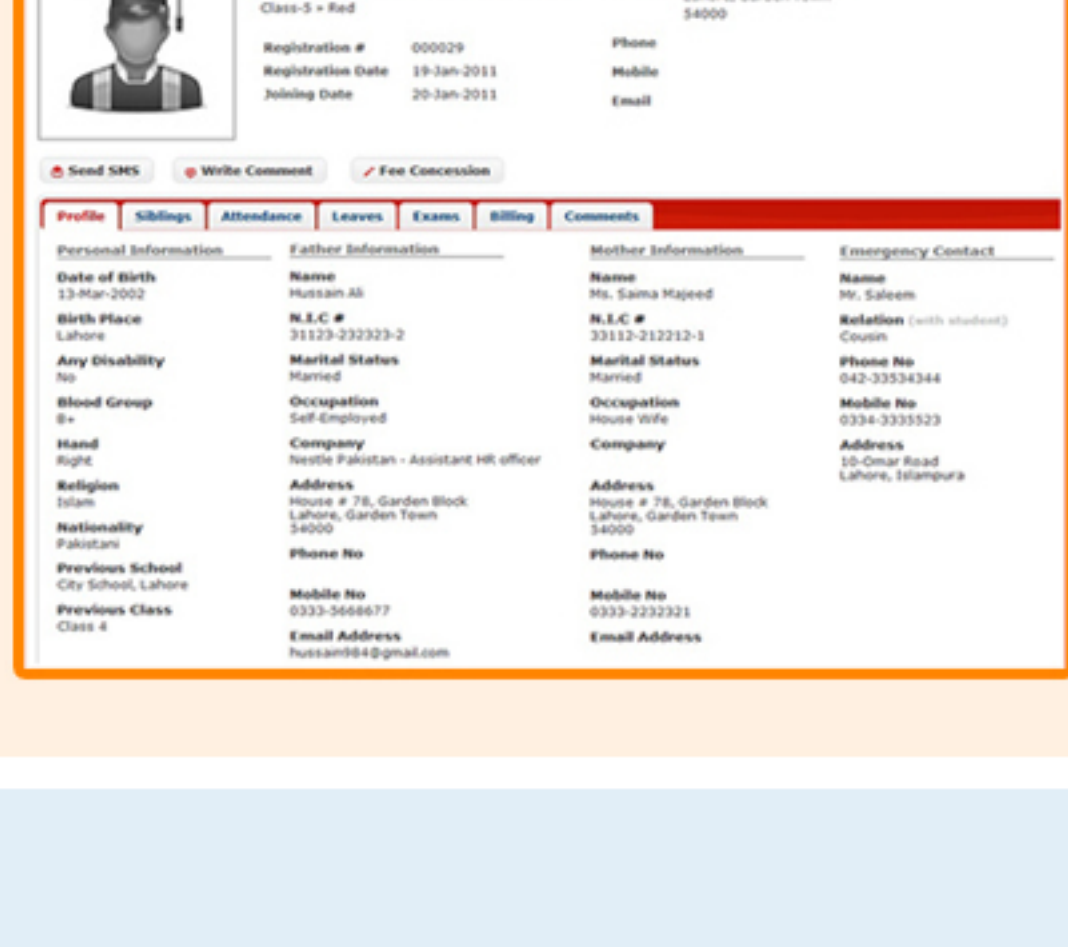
Class-5 » Red

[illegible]
54000

Registration # 000029
Registration Date 19-Jan-2011
Joining Date 20-Jan-2011

Phone
Mobile
Email

Send SMS
Write Comment
Fee Concession

Profile
Siblings
Attendance
Leaves
Exams
Billing
Comments

Personal Information

Date of Birth
13-Mar-2002

Birth Place
Lahore

Any Disability
No

Blood Group
B+

Hand
Right

Religion
Islam

Nationality
Pakistani

Previous School
City School, Lahore

Previous Class
Class 4

Father Information

Name
Hussain Ali

N.I.C #
31123-232323-2

Marital Status
Married

Occupation
Self-Employed

Company
Nestle Pakistan - Assistant HR officer

Address
House # 78, Garden Block Lahore, Garden Town 54000

Phone No

Mobile No
0333-5666677

Email Address
hussain984@gmail.com

Mother Information

Name
Ms. Saima Majeed

N.I.C #
33112-212212-1

Marital Status
Married

Occupation
House Wife

Company

Address
House # 78, Garden Block Lahore, Garden Town 34000

Phone No

Mobile No
0333-2232321

Email Address

Emergency Contact

Name
Mr. Saleem

Relation (with student)
Cousin

Phone No
042-33534344

Mobile No
0334-3335523

Address
10-Omar Road Lahore, Islampura